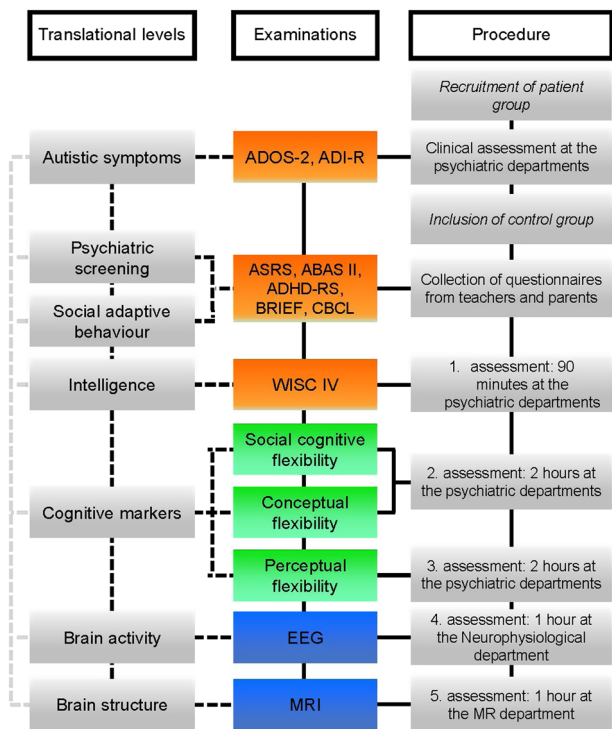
Translational levels

Examinations

Procedure

Recruitment of patient group

Autistic symptoms

ADOS-2, ADI-R

Clinical assessment at the psychiatric departments

Inclusion of control group

Psychiatric screening

Social adaptive behaviour

ASRS, ABAS II, ADHD-RS, BRIEF, CBCL

Collection of questionnaires from teachers and parents

Intelligence

WISC IV

1. assessment: 90 minutes at the psychiatric departments

Cognitive markers

Social cognitive flexibility

Conceptual flexibility

2. assessment: 2 hours at the psychiatric departments

Perceptual flexibility

3. assessment: 2 hours at the psychiatric departments

Brain activity

EEG

4. assessment: 1 hour at the Neurophysiological department

Brain structure

MRI

5. assessment: 1 hour at the MR department